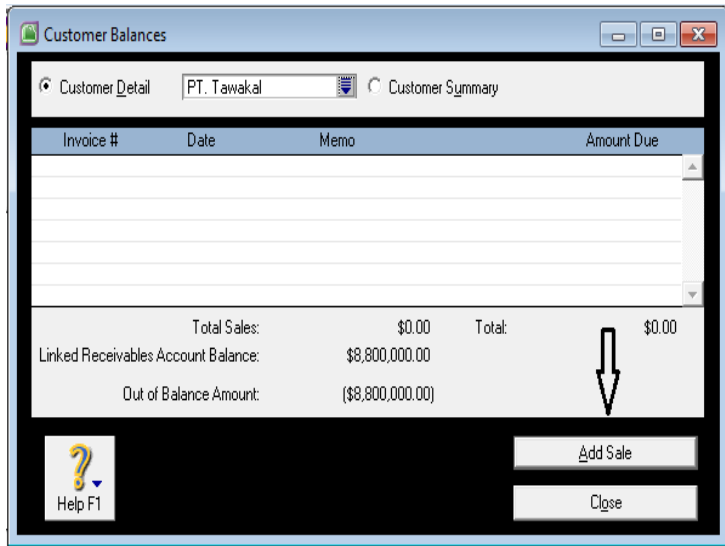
Customer Balances

Customer Detail PT. Tawakal Customer Summary

| Invoice # | Date | Memo | Amount Due |
|---|---|---|---|

Total Sales: $0.00 Total: $0.00

Linked Receivables Account Balance: $8,800,000.00

Out of Balance Amount: ($8,800,000.00)

Help F1

Add Sale

Close